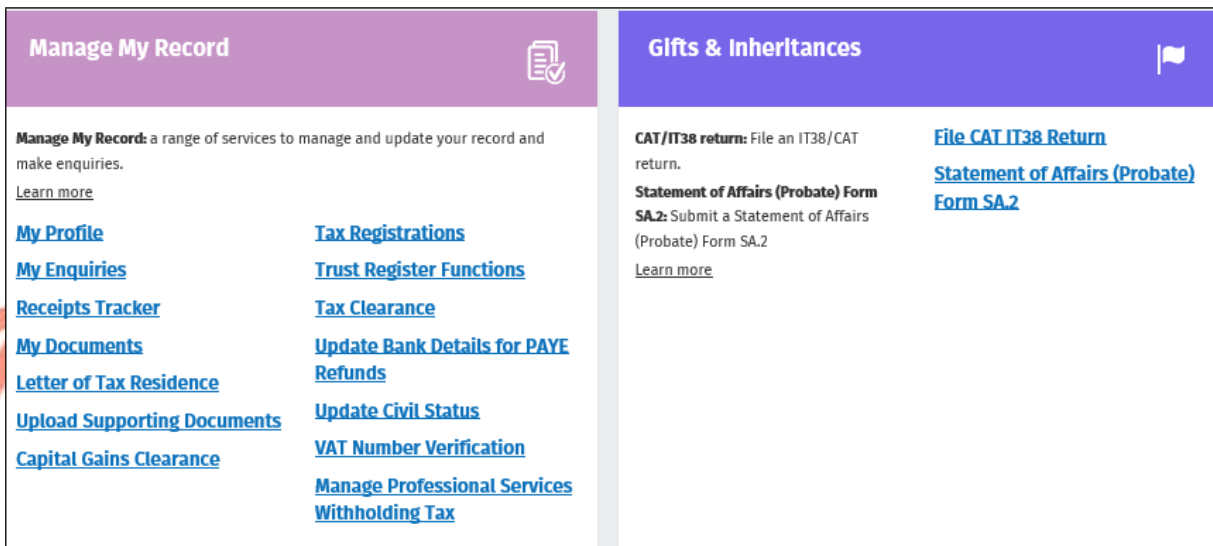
Manage My Record

Manage My Record: a range of services to manage and update your record and make enquiries.

Learn more

My Profile

My Enquiries

Receipts Tracker

My Documents

Letter of Tax Residence

Upload Supporting Documents

Capital Gains Clearance

Tax Registrations

Trust Register Functions

Tax Clearance

Update Bank Details for PAYE Refunds

Update Civil Status

VAT Number Verification

Manage Professional Services Withholding Tax

Gifts & Inheritances

CAT/IT38 return: File an IT38/CAT return.

Statement of Affairs (Probate) Form SA.2: Submit a Statement of Affairs (Probate) Form SA.2

Learn more

File CAT IT38 Return

Statement of Affairs (Probate) Form SA.2